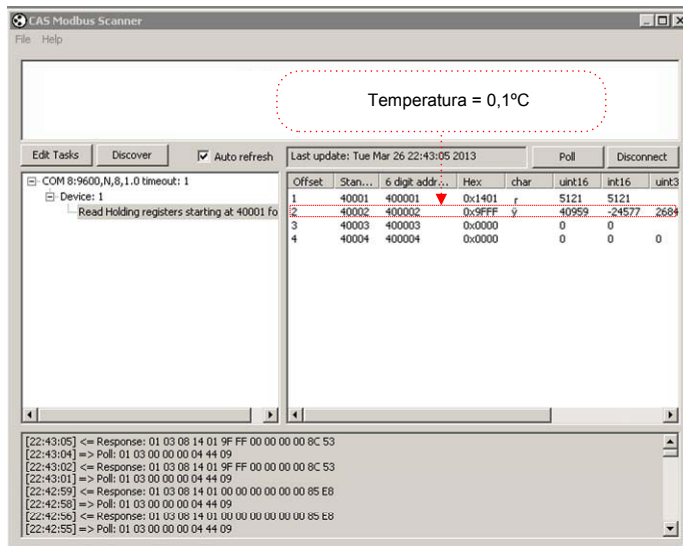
CAS Modbus Scanner

File Help

Temperatura = 0,1ºC

Edit Tasks | Discover | Auto refresh | Last update: Tue Mar 26 22:43:05 2013 | Poll | Disconnect

COM 8:9600,N,8,1.0 timeout: 1
Device: 1
Read Holding registers starting at 40001 fo

| Offset | Stan... | 6 digit addr... | Hex | char | uint16 | int16 | uint3 |
|---|---|---|---|---|---|---|---|
| 1 | 40001 | 400001 | 0x1401 | r | 5121 | 5121 | |
| 2 | 40002 | 400002 | 0x9FFF | ÿ | 40959 | -24577 | 2684 |
| 3 | 40003 | 400003 | 0x0000 | | 0 | 0 | |
| 4 | 40004 | 400004 | 0x0000 | | 0 | 0 | 0 |

[22:43:05] <= Response: 01 03 08 14 01 9F FF 00 00 00 00 8C 53
[22:43:04] => Poll: 01 03 00 00 00 04 44 09
[22:43:02] <= Response: 01 03 08 14 01 9F FF 00 00 00 00 8C 53
[22:43:01] => Poll: 01 03 00 00 00 04 44 09
[22:42:59] <= Response: 01 03 08 14 01 00 00 00 00 00 00 85 E8
[22:42:58] => Poll: 01 03 00 00 00 04 44 09
[22:42:56] <= Response: 01 03 08 14 01 00 00 00 00 00 00 85 E8
[22:42:55] => Poll: 01 03 00 00 00 04 44 09